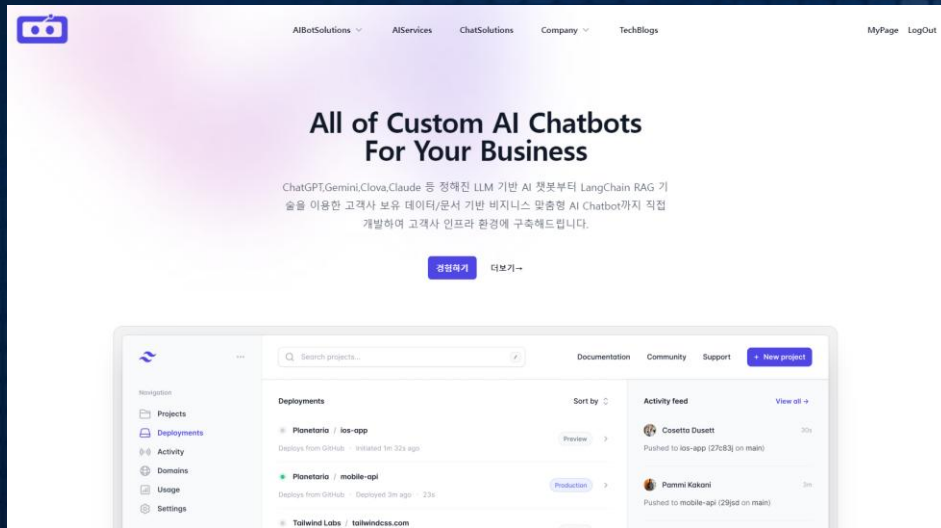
AIBotSolutions AIServices ChatSolutions Company TechBlogs MyPage LogOut

All of Custom AI Chatbots For Your Business

ChatGPT,Gemini,Clova,Claude 등 정해진 LLM 기반 AI 챗봇부터 LangChain RAG 기술을 이용한 고객사 보유 데이터/문서 기반 비지니스 맞춤형 AI Chatbot까지 직접 개발하여 고객사 인프라 환경에 구축해드립니다.

경험하기 더보기→

Search projects...

Documentation Community Support + New project

Navigation

Projects
Deployments
Activity
Domains
Usage
Settings

Deployments

Sort by

Planetaria / ios-app
Deploys from GitHub · Initiated 1m 32s ago
Preview

Planetaria / mobile-api
Deploys from GitHub · Deployed 3m ago · 23s
Production

Tailwind Labs / tailwindcss.com

Activity feed

View all →

Cosetta Dusett 30s
Pushed to ios-app (27c83j on main)

Pammi Kakani 3m
Pushed to mobile-api (29jsd on main)